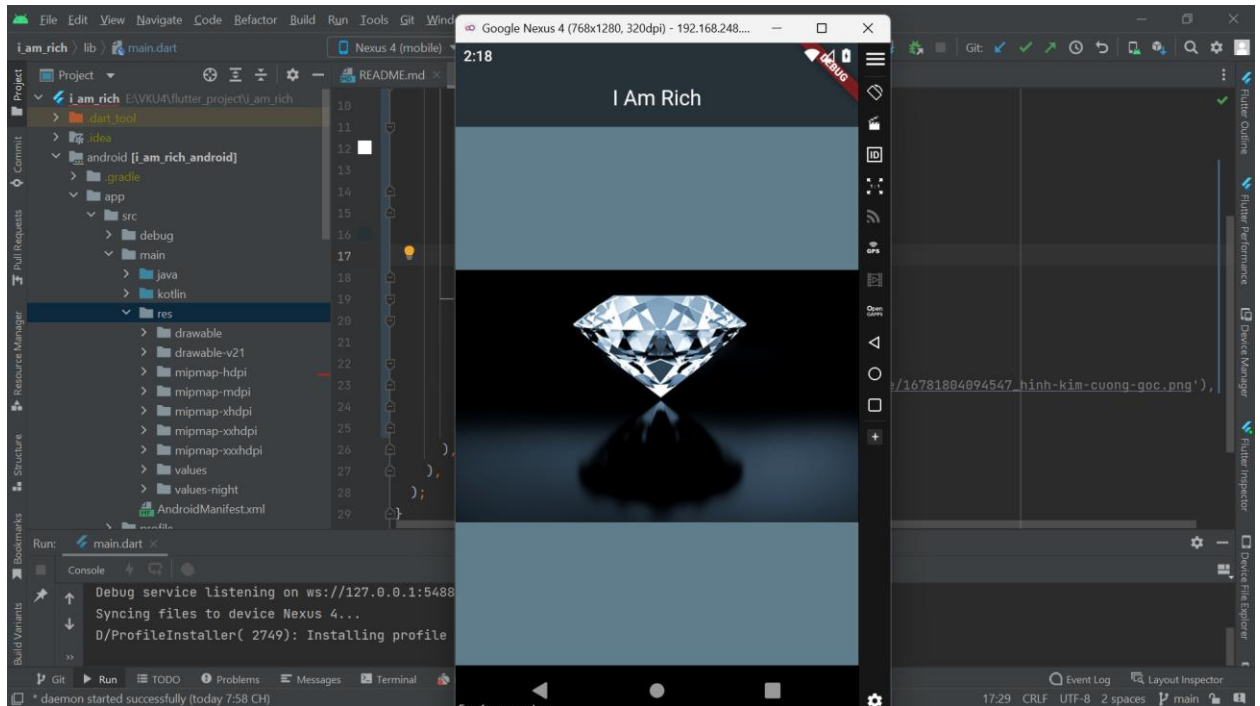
File Edit View Navigate Code Refactor Build Run Tools Git Wind

i_am_rich 〉 lib 〉 main.dart

Nexus 4 (mobile)

Google Nexus 4 (768x1280, 320dpi) - 192.168.248....

Git:

Project

i_am_rich E:\VKU4\flutter_project\i_am_rich
.dart_tool
.idea
android [i_am_rich_android]
.gradle
app
src
debug
main
java
kotlin
res
drawable
drawable-v21
mipmap-hdpi
mipmap-mdpi
mipmap-xhdpi
mipmap-xxhdpi
mipmap-xxxhdpi
values
values-night
AndroidManifest.xml

README.md

10
11
12
13
14
15
16
17
18
19
20
21
22
23
24
25
26
27
28
29

),
),
);
}

e/16781804094547_hinh-kim-cuong-goc.png'),

2:18

DEBUG

I Am Rich

Run: main.dart

Console

Debug service listening on ws://127.0.0.1:5488
Syncing files to device Nexus 4...
D/ProfileInstaller( 2749): Installing profile

Git Run TODO Problems Messages Terminal

* daemon started successfully (today 7:58 CH)

Event Log Layout Inspector

17:29 CRLF UTF-8 2 spaces main

Project Commit Pull Requests Resource Manager Structure Bookmarks Build Variants

Flutter Outline Flutter Performance Device Manager Flutter Inspector Device File Explorer